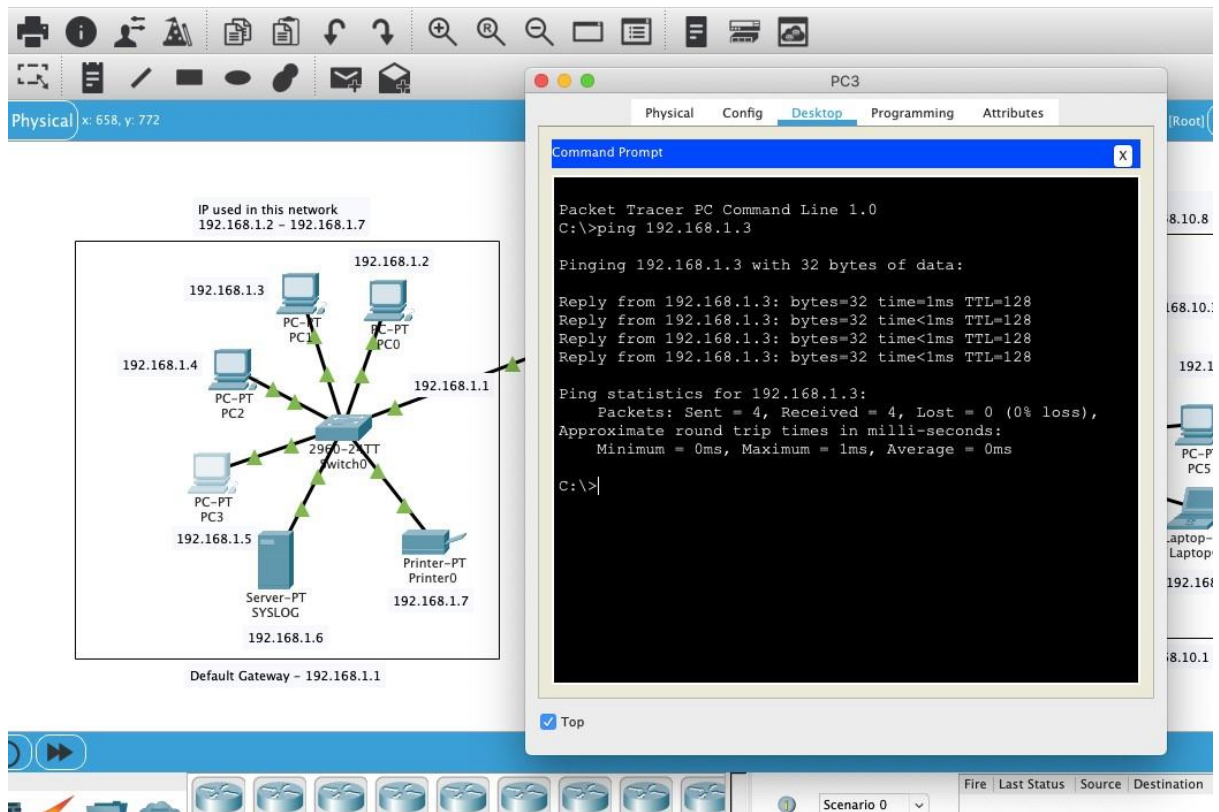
Physical x: 658, y: 772

PC3

Physical Config Desktop Programming Attributes

Command Prompt X

Packet Tracer PC Command Line 1.0
C:\>ping 192.168.1.3

Pinging 192.168.1.3 with 32 bytes of data:

Reply from 192.168.1.3: bytes=32 time=1ms TTL=128
Reply from 192.168.1.3: bytes=32 time<1ms TTL=128
Reply from 192.168.1.3: bytes=32 time<1ms TTL=128
Reply from 192.168.1.3: bytes=32 time<1ms TTL=128

Ping statistics for 192.168.1.3:
Packets: Sent = 4, Received = 4, Lost = 0 (0% loss),
Approximate round trip times in milli-seconds:
Minimum = 0ms, Maximum = 1ms, Average = 0ms

C:\>

Top

IP used in this network
192.168.1.2 - 192.168.1.7

192.168.1.2
192.168.1.3
PC-PT
PC1
PC-PT
PC0
192.168.1.4
192.168.1.1
PC-PT
PC2
2960-24TT
Switch0
PC-PT
PC3
192.168.1.5
Printer-PT
Printer0
Server-PT
SYSLOG
192.168.1.7
192.168.1.6

Default Gateway - 192.168.1.1

[Root]
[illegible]8.10.8
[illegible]68.10.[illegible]
192.1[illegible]
PC-P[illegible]
PC5
Laptop-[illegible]
Laptop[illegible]
192.168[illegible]
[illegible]8.10.1

Scenario 0
Fire | Last Status | Source | Destination